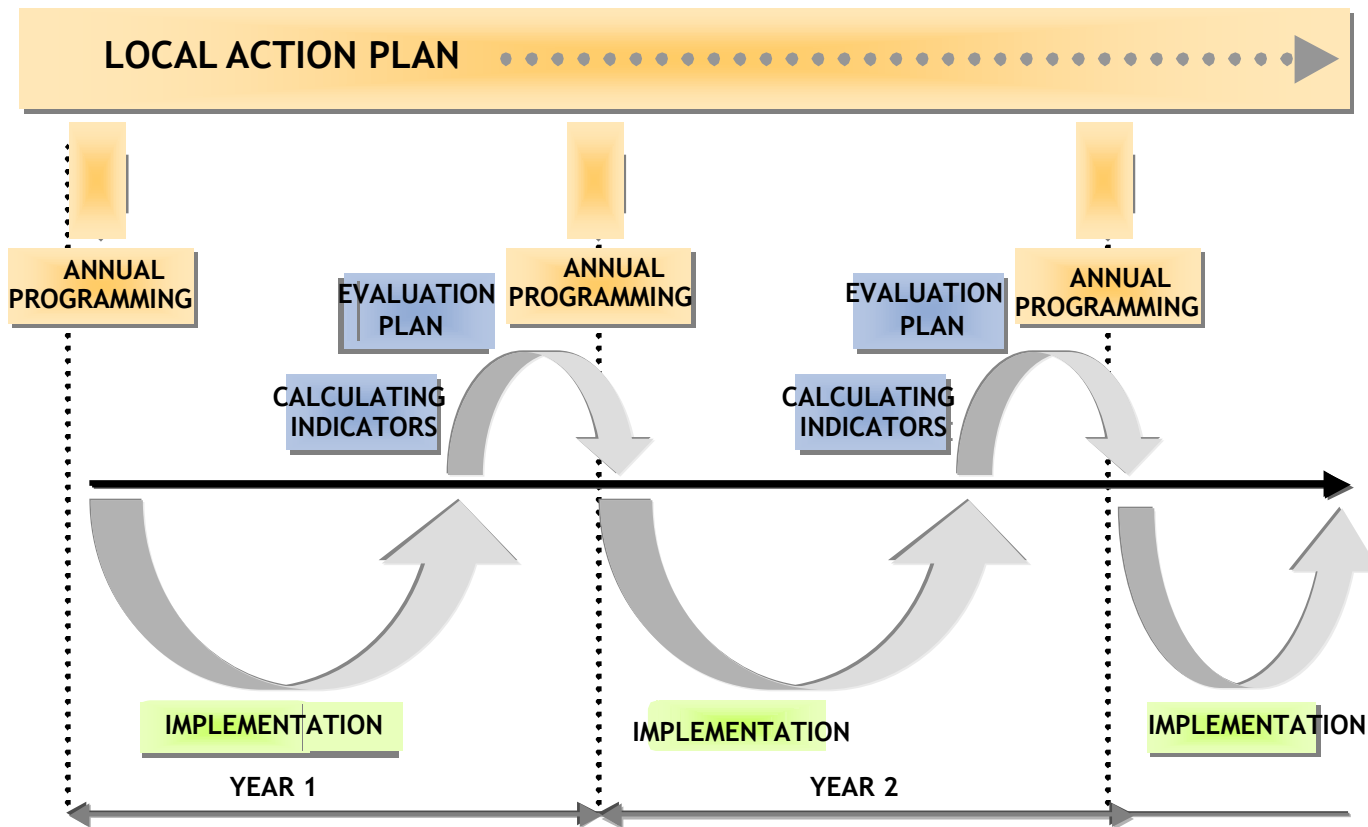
LOCAL ACTION PLAN

ANNUAL PROGRAMMING

EVALUATION PLAN

ANNUAL PROGRAMMING

EVALUATION PLAN

ANNUAL PROGRAMMING

CALCULATING INDICATORS

CALCULATING INDICATORS

IMPLEMENTATION

IMPLEMENTATION

IMPLEMENTATION

YEAR 1

YEAR 2